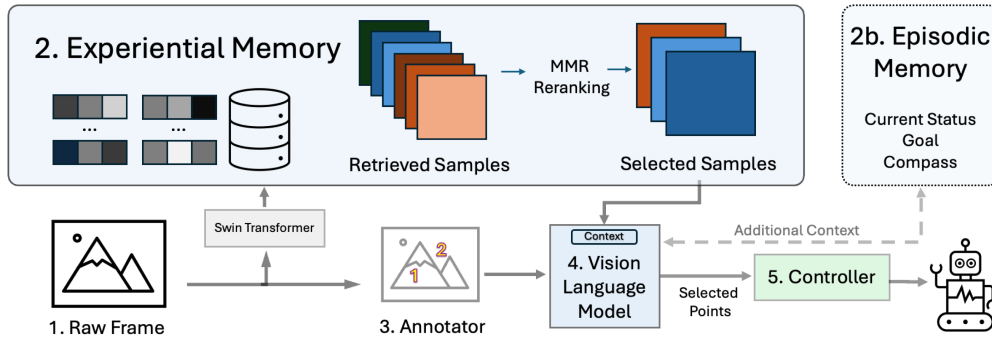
2. Experiential Memory

...

...

Retrieved Samples

MMR Reranking

Selected Samples

2b. Episodic Memory

Current Status
Goal
Compass

Swin Transformer

Context

Additional Context

1. Raw Frame

2

1

3. Annotator

4. Vision Language Model

Selected Points

5. Controller